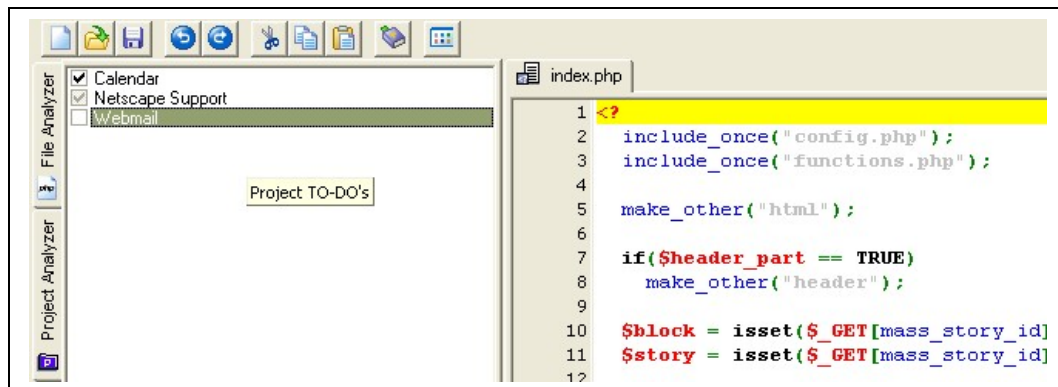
File Analyzer
Project Analyzer

Calendar
Netscape Support
Webmail

Project TO-DO's

index.php

1 <?
2 include_once("config.php");
3 include_once("functions.php");
4
5 make_other("html");
6
7 if($header_part == TRUE)
8 make_other("header");
9
10 $block = isset($_GET[mass_story_id]
11 $story = isset($_GET[mass_story_id]
12